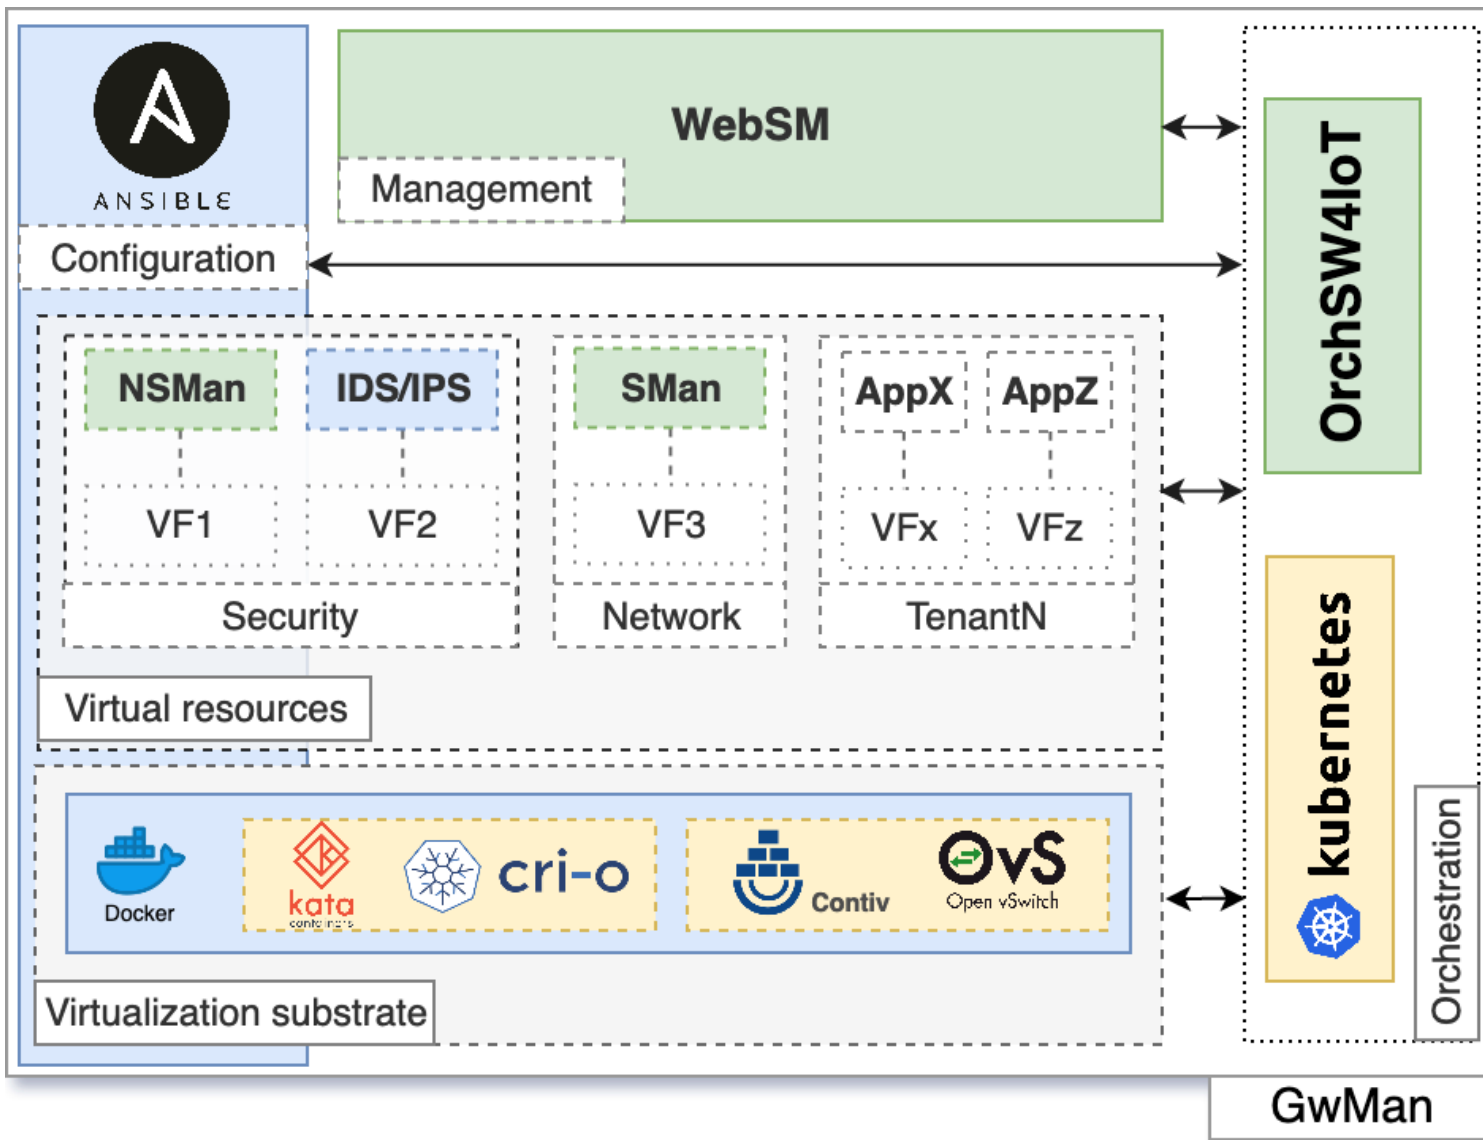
ANSIBLE

Configuration

WebSM

Management

OrchSW4IoT

NSMan

IDS/IPS

SMan

AppX

AppZ

VF1

VF2

VF3

VFx

VFz

Security

Network

TenantN

Virtual resources

Docker

kata containers

cri-o

Contiv

OvS Open vSwitch

Virtualization substrate

kubernetes

Orchestration

GwMan